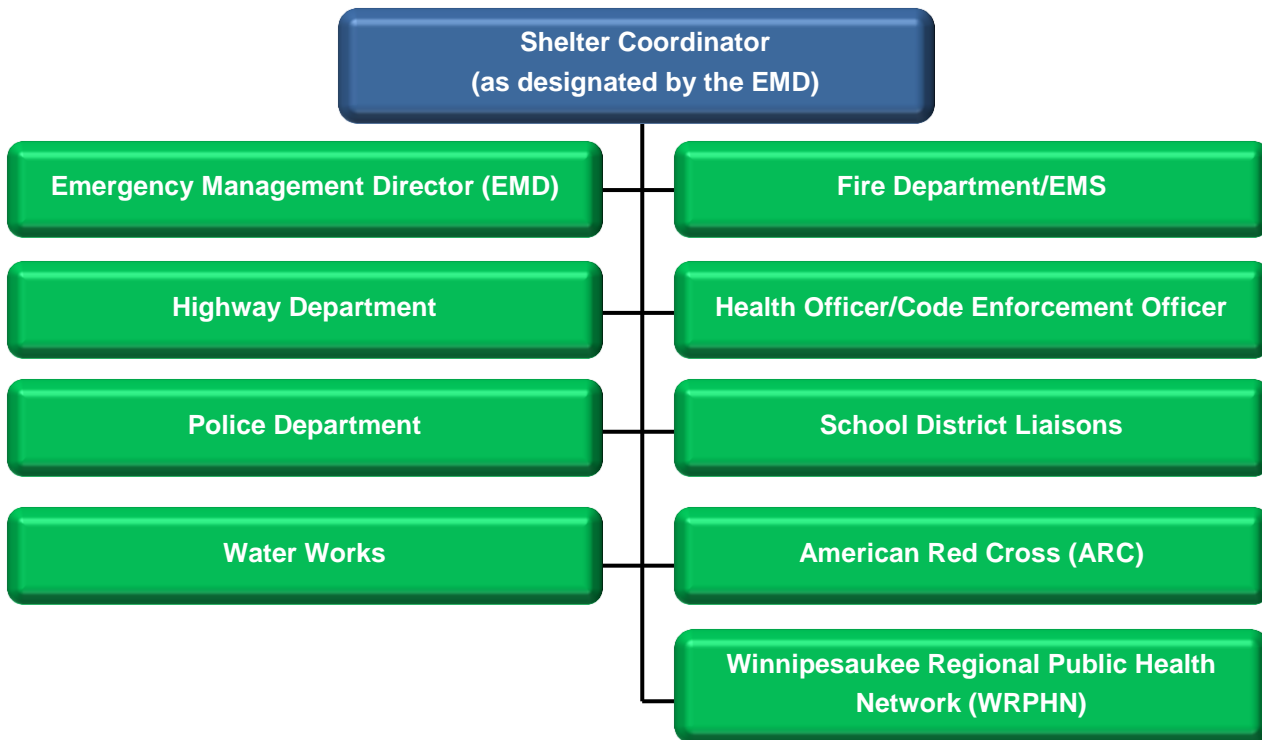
Shelter Coordinator
(as designated by the EMD)

Emergency Management Director (EMD)

Fire Department/EMS

Highway Department

Health Officer/Code Enforcement Officer

Police Department

School District Liaisons

Water Works

American Red Cross (ARC)

Winnipesaukee Regional Public Health Network (WRPHN)